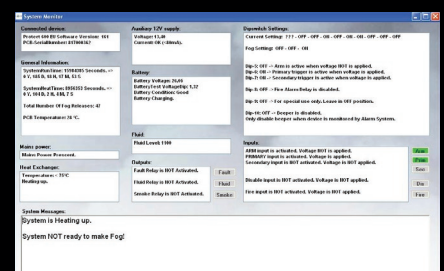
System Monitor

Connected device:
Protect 600 EU Software Version: 161 PCB-Serialnumber: 05060367

General information:
SystemRuntime: 1598395 Seconds. => 0 Y, 18 D, 12 H, 57 M, 15 S.
SystemHeatTime: 1050353 Seconds. => 0 Y, 14 D, 2 H, 6 M, 7 S
Total Number Of Fog Releases: 47
PCB Temperature: 28 °C.

Mains power:
Mains Power Present.

Heat Exchanger:
Temperature: ~ 79°C
Heating up.

Auxiliary 12V supply:
Voltage: 13,30
Current: OK (<40mA).

Battery:
Battery Voltage: 26,46
Battery Rest VoltageDip: 1,32
Battery Condition: Good
Battery Charging.

Fluid:
Fluid Level: 100

Outputs:
Fault Relay is NOT Activated. Fault
Fluid Relay is NOT Activated. Fluid
Smoke Relay is NOT Activated. Smoke

Dipswitch Settings:
Current Setting: ??? - OFF - OFF - OFF - ON - OFF - OFF - OFF
Fog Setting: OFF - OFF - ON

Dip-3: OFF -> Arm is active when voltage NOT is applied.
Dip-6: ON -> Primary trigger is active when voltage is applied.
Dip-7: OFF -> Secondary trigger is active when voltage NOT is applied.
Dip-8: OFF -> Pre Alarm Relay is disabled.
Dip-9: OFF -> For special use only. Leave in OFF position.
Dip-10: OFF -> Beeper is disabled.
Only disable beeper when device is monitored by Alarm System.

Inputs:
ARM input is activated. Voltage NOT is applied. Arm
PRIMARY input is activated. Voltage is applied. Prim
Secondary input is activated. Voltage NOT is applied. Sec
Disable input is NOT activated. Voltage is NOT applied. Dis
Fire input is NOT activated. Voltage is NOT applied. Fire

System Messages:
System is Heating up.

System NOT ready to make Fog!